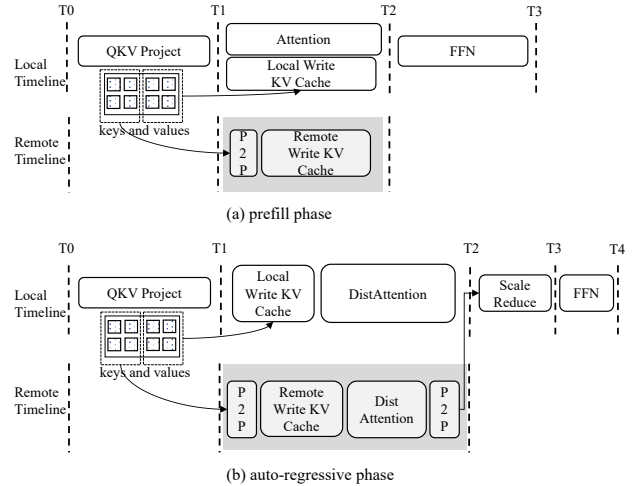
T0 T1 T2 T3

Local Timeline

QKV Project

Attention

Local Write KV Cache

FFN

keys and values

Remote Timeline

P 2 P

Remote Write KV Cache

(a) prefill phase

T0 T1 T2 T3 T4

Local Timeline

QKV Project

Local Write KV Cache

DistAttention

Scale Reduce

FFN

keys and values

Remote Timeline

P 2 P

Remote Write KV Cache

Dist Attention

P 2 P

(b) auto-regressive phase